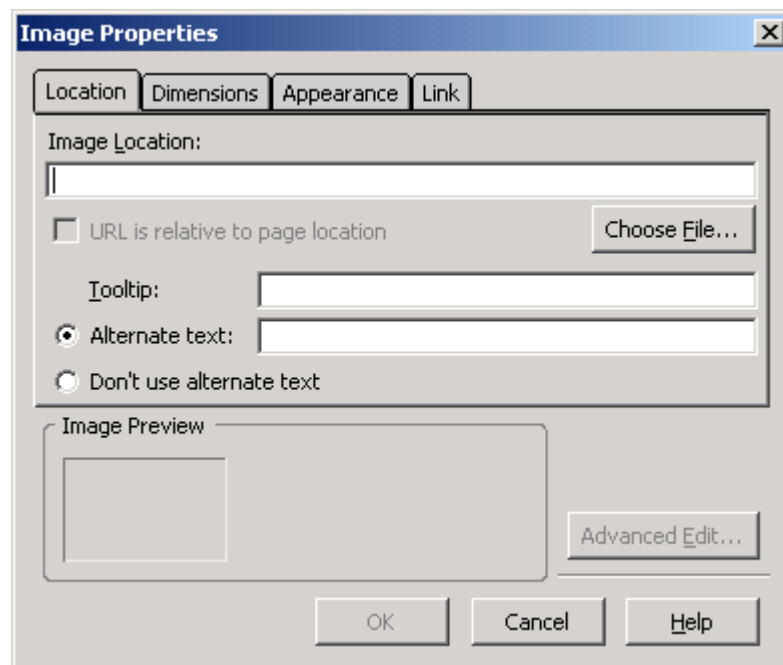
Image Properties

Location Dimensions Appearance Link

Image Location:

URL is relative to page location

Choose File...

Tooltip:

Alternate text:

Don't use alternate text

Image Preview

Advanced Edit...

OK Cancel Help